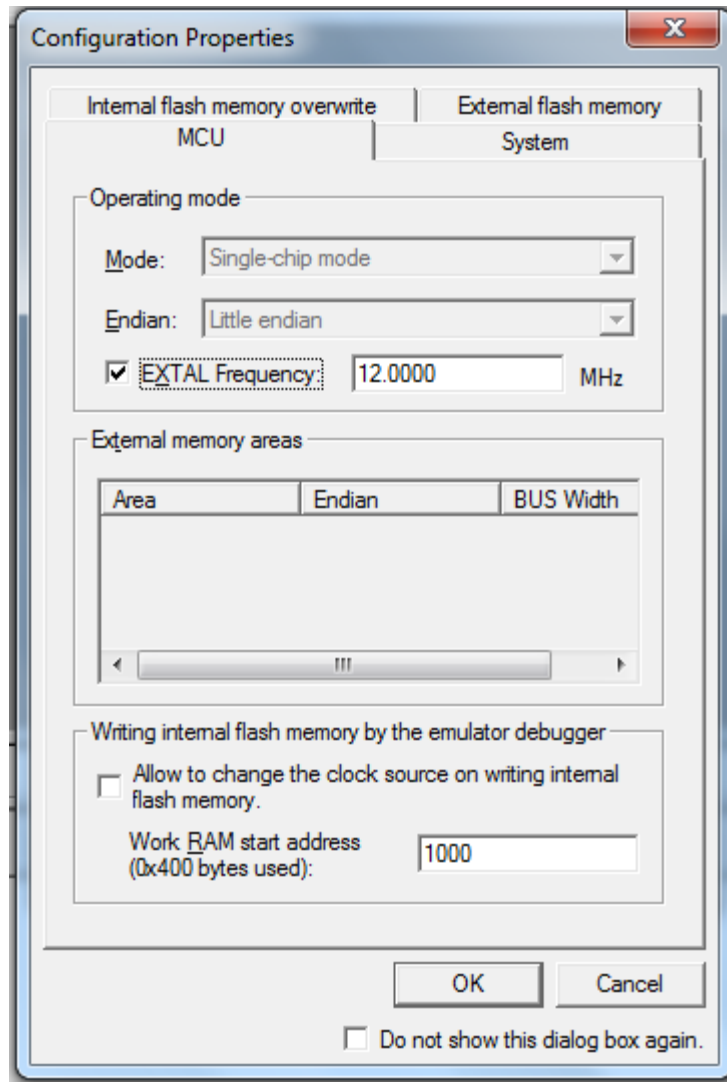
Configuration Properties

Internal flash memory overwrite | External flash memory
MCU | System

Operating mode
Mode: Single-chip mode
Endian: Little endian
EXTAL Frequency: 12.0000 MHz

External memory areas

| Area | Endian | BUS Width |
|---|---|---|

Writing internal flash memory by the emulator debugger
Allow to change the clock source on writing internal flash memory.
Work RAM start address (0x400 bytes used): 1000

OK
Cancel

Do not show this dialog box again.